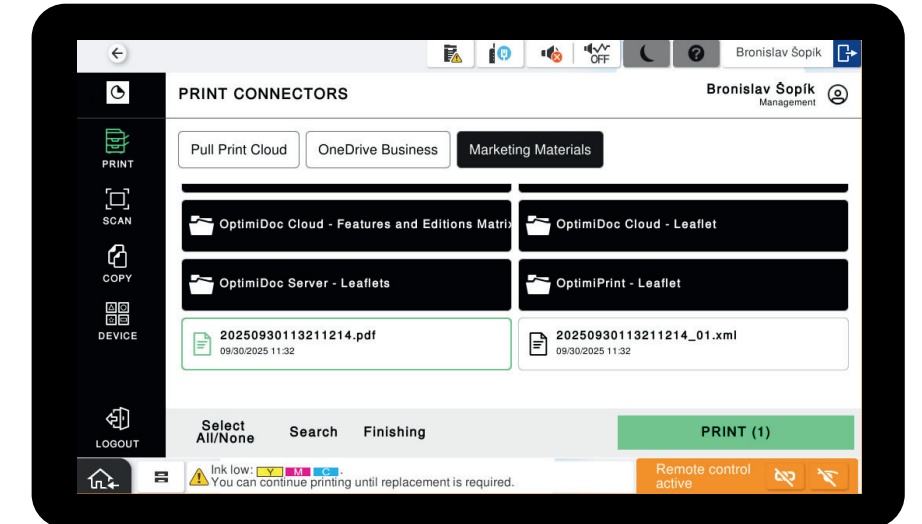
OFF

Bronislav Šopík

PRINT CONNECTORS

Bronislav Šopík
Management

PRINT

SCAN

COPY

DEVICE

LOGOUT

Pull Print Cloud

OneDrive Business

Marketing Materials

OptimiDoc Cloud - Features and Editions Matrix

OptimiDoc Cloud - Leaflet

OptimiDoc Server - Leaflets

OptimiPrint - Leaflet

20250930113211214.pdf
09/30/2025 11:32

20250930113211214_01.xml
09/30/2025 11:32

Select All/None

Search

Finishing

PRINT (1)

Ink low: Y M C .
You can continue printing until replacement is required.

Remote control active